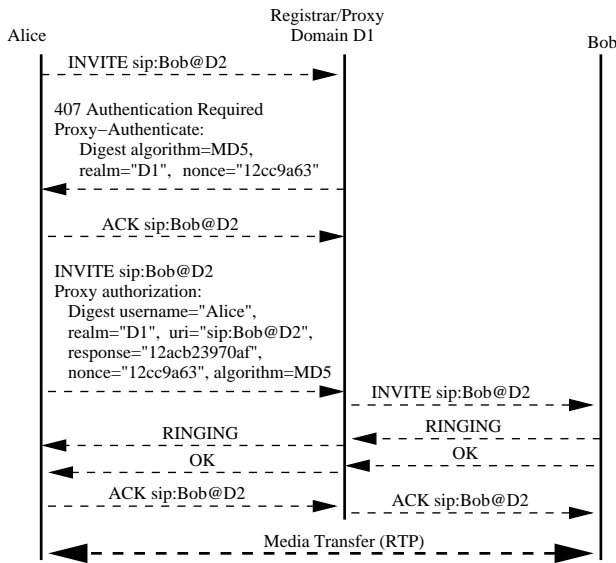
Alice

Registrar/Proxy
Domain D1

Bob

INVITE sip:Bob@D2

407 Authentication Required
Proxy−Authenticate:
Digest algorithm=MD5,
realm="D1", nonce="12cc9a63"

ACK sip:Bob@D2

INVITE sip:Bob@D2
Proxy authorization:
Digest username="Alice",
realm="D1", uri="sip:Bob@D2",
response="12acb23970af",
nonce="12cc9a63", algorithm=MD5

INVITE sip:Bob@D2

RINGING

RINGING

OK

OK

ACK sip:Bob@D2

ACK sip:Bob@D2

Media Transfer (RTP)